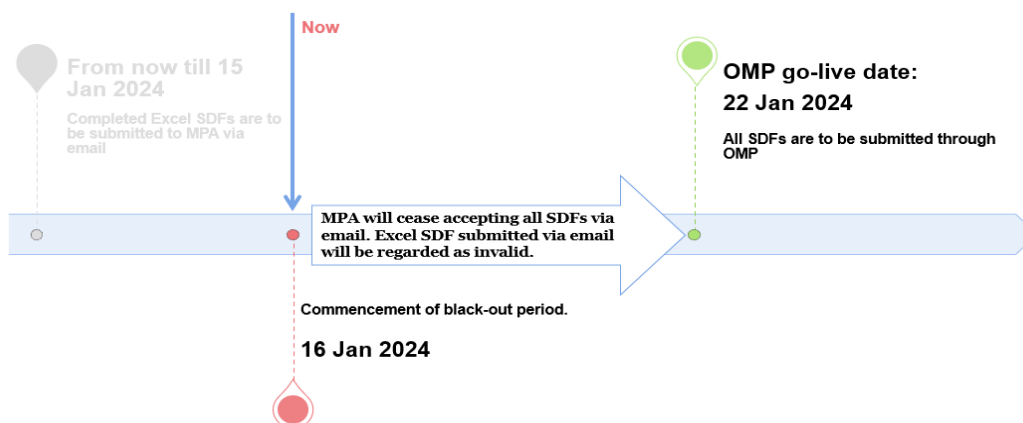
Now

From now till 15 Jan 2024

Completed Excel SDFs are to be submitted to MPA via email

OMP go-live date:

22 Jan 2024

All SDFs are to be submitted through OMP

MPA will cease accepting all SDFs via email. Excel SDF submitted via email will be regarded as invalid.

Commencement of black-out period.

16 Jan 2024